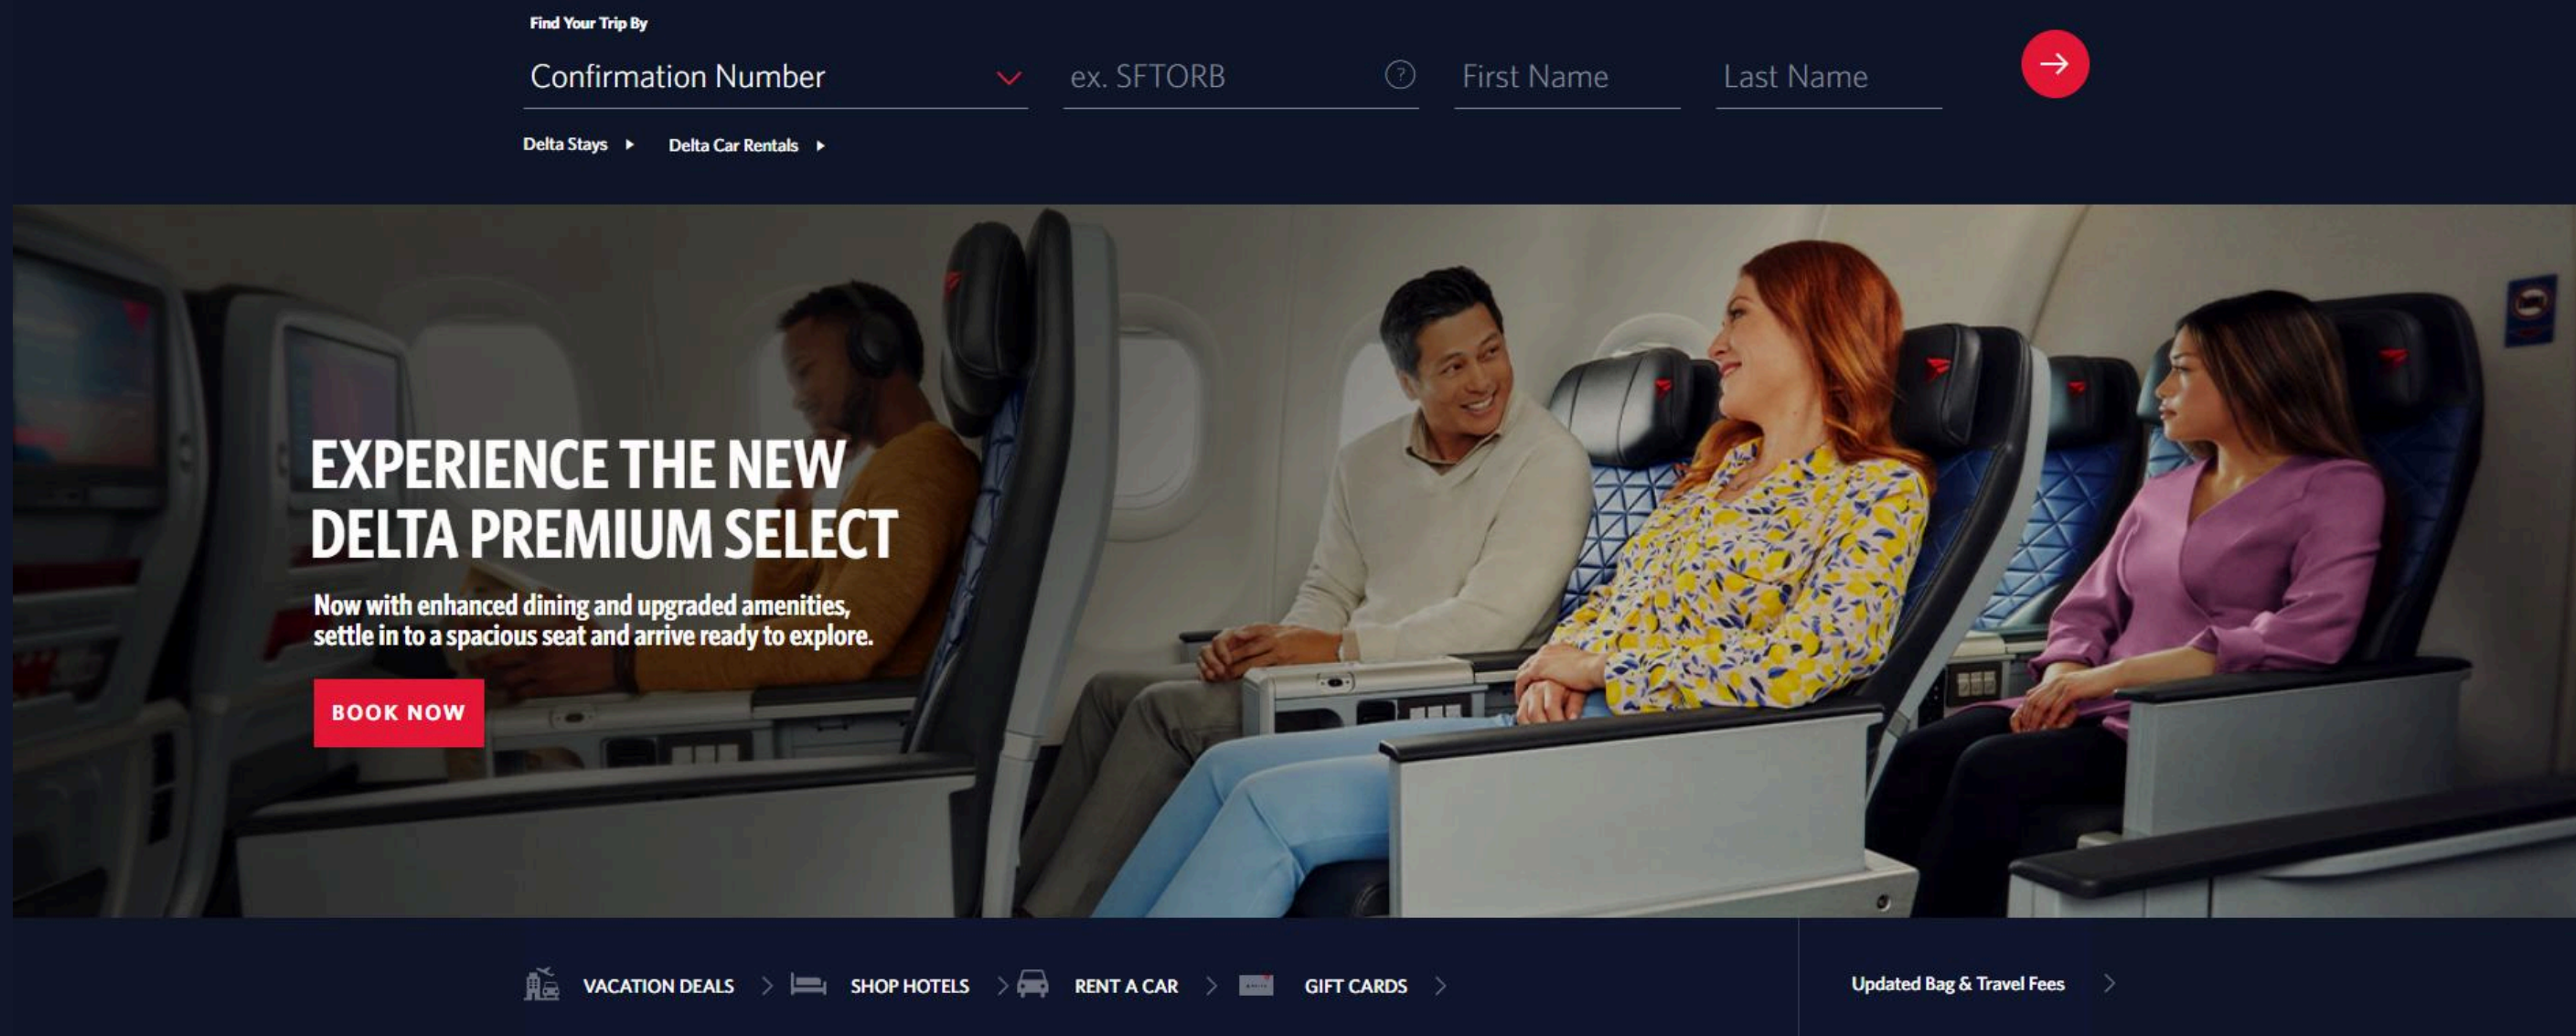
Find Your Trip By

Confirmation Number

ex. SFTORB

First Name

Last Name

Delta Stays

Delta Car Rentals

EXPERIENCE THE NEW DELTA PREMIUM SELECT

Now with enhanced dining and upgraded amenities, settle in to a spacious seat and arrive ready to explore.

BOOK NOW

VACATION DEALS

SHOP HOTELS

RENT A CAR

GIFT CARDS

Updated Bag & Travel Fees